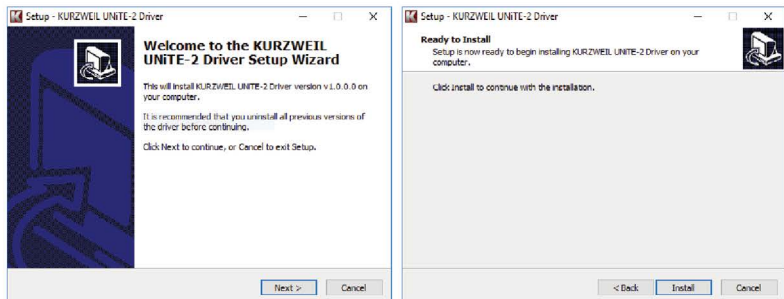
Setup - KURZWEIL UNiTE-2 Driver

Welcome to the KURZWEIL UNiTE-2 Driver Setup Wizard

This will install KURZWEIL UNiTE-2 Driver version v.1.0.0.0 on your computer.

It is recommended that you uninstall all previous versions of the driver before continuing.

Click Next to continue, or Cancel to exit Setup.

Next >
Cancel

Setup - KURZWEIL UNiTE-2 Driver

Ready to Install
Setup is now ready to begin installing KURZWEIL UNiTE-2 Driver on your computer.

Click Install to continue with the installation.

< Back
Install
Cancel